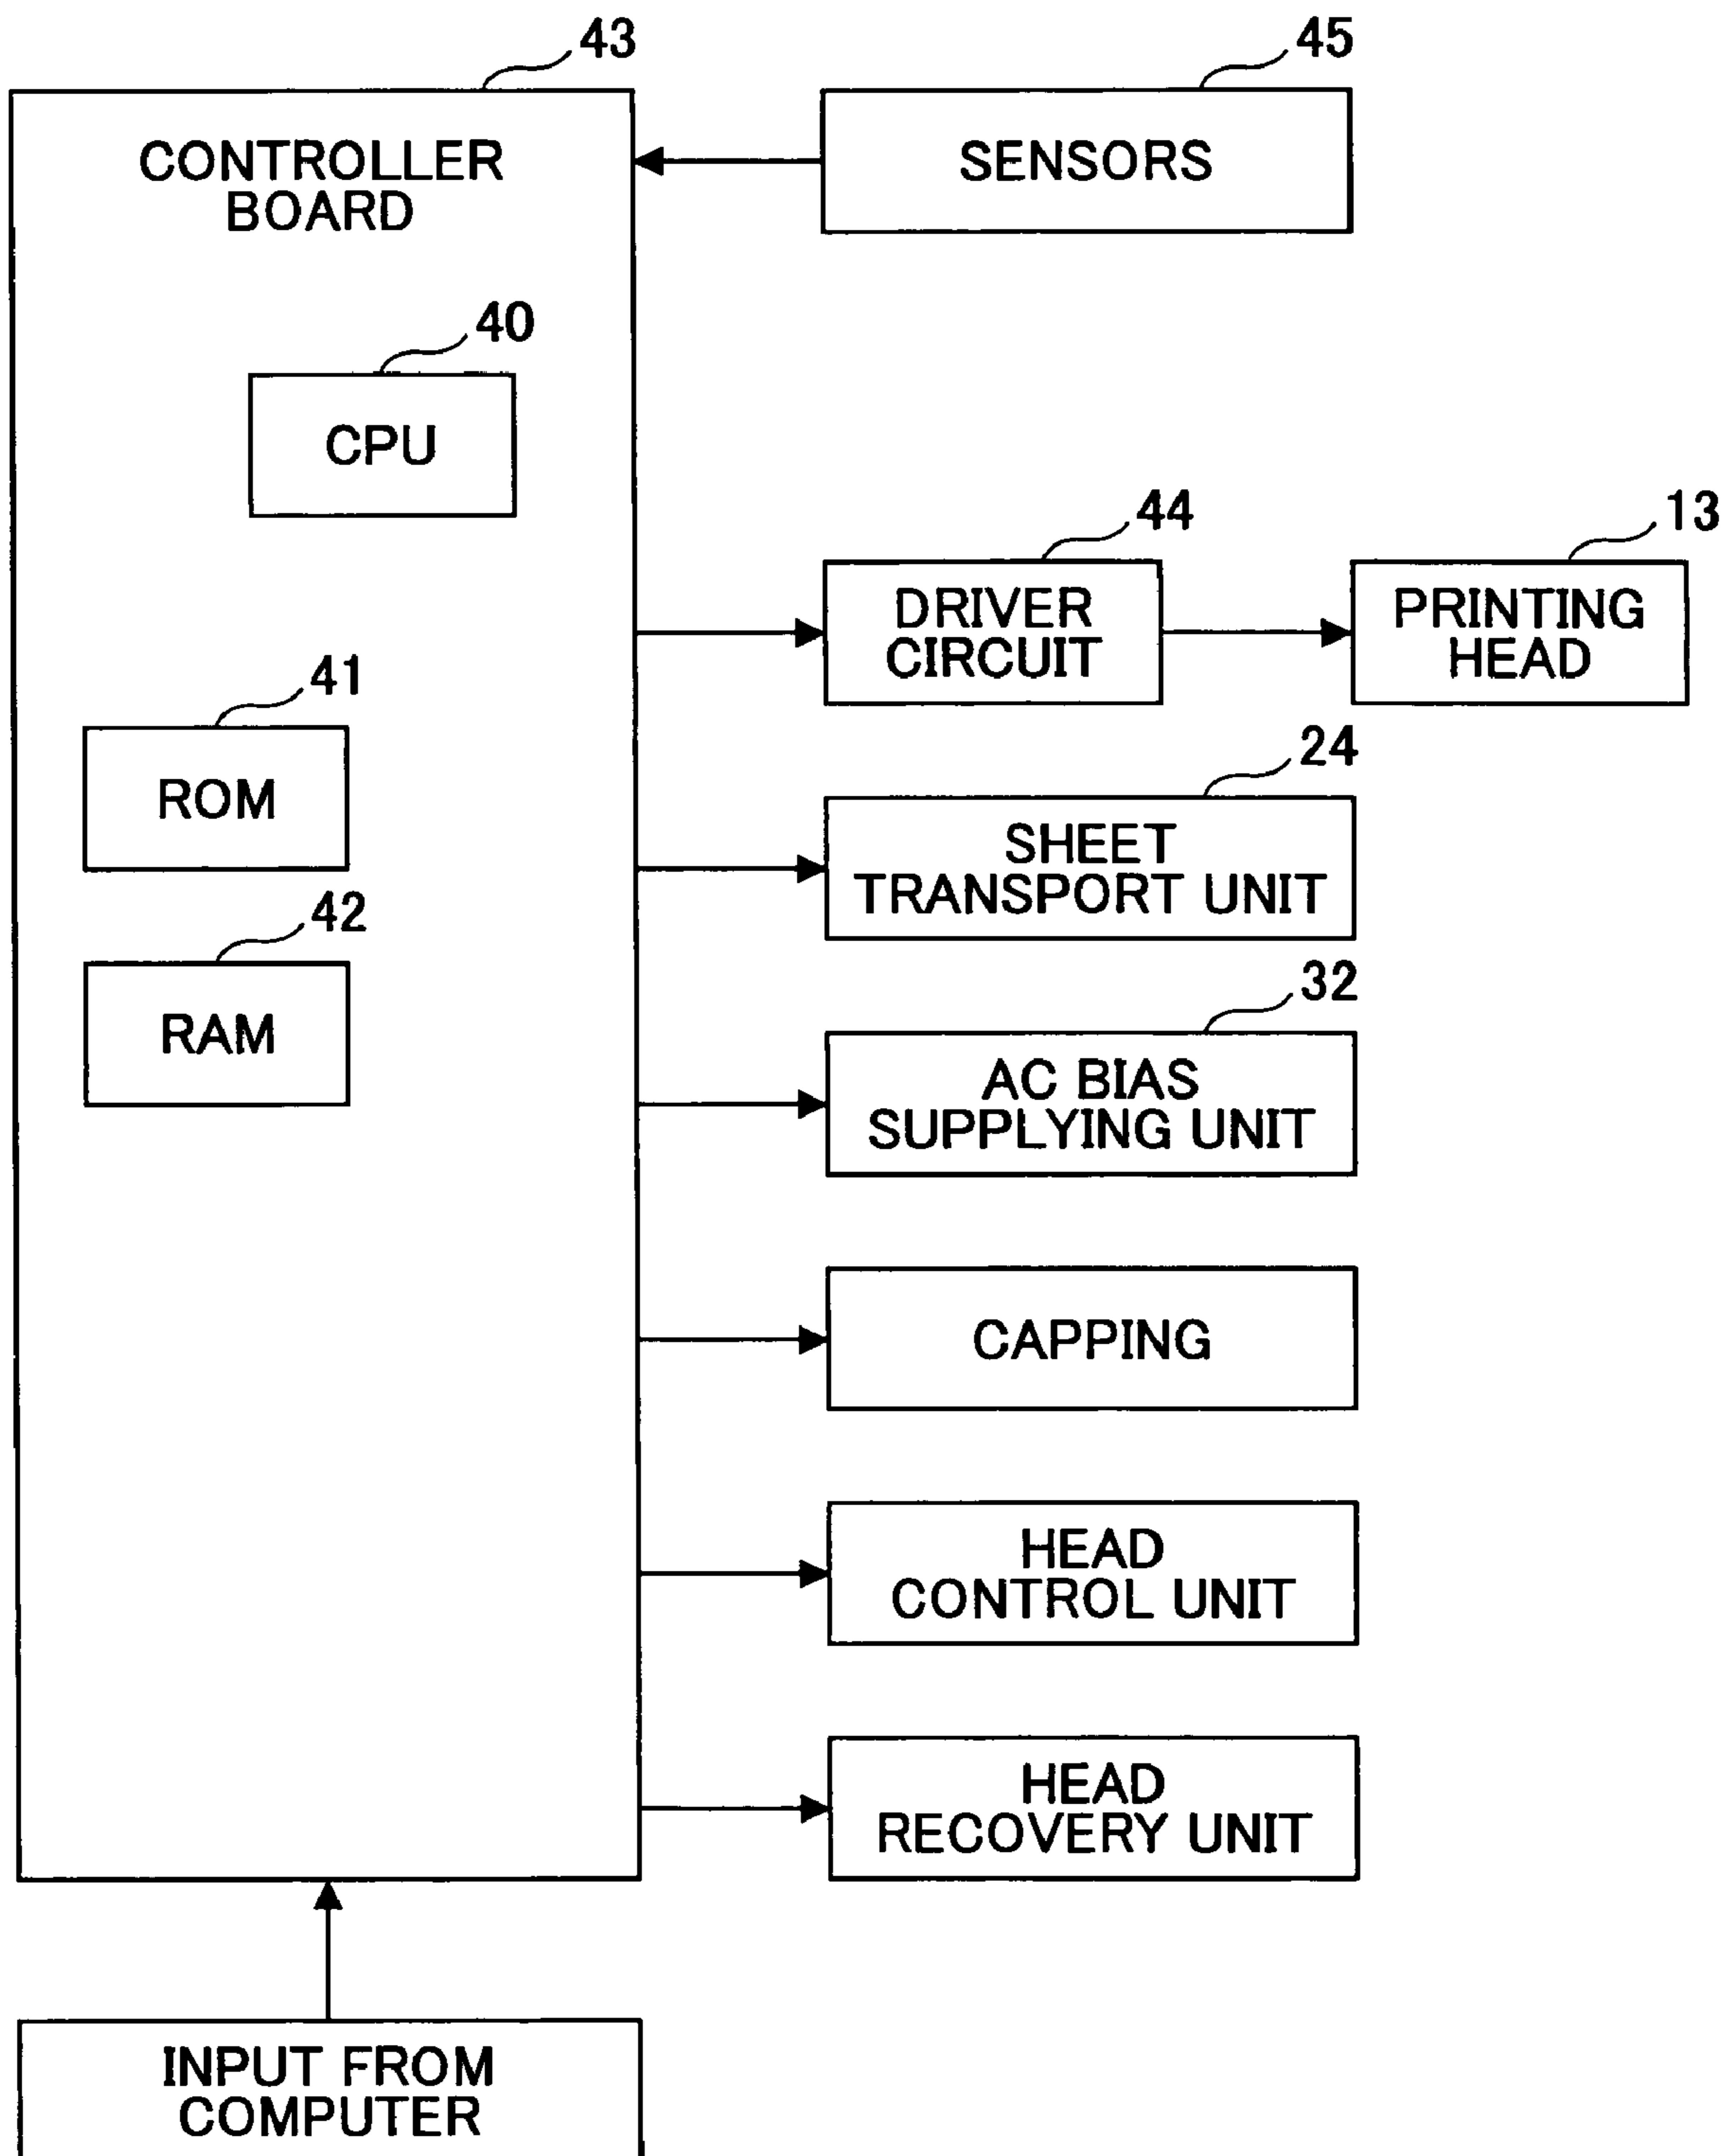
43
CONTROLLER BOARD
40
CPU
41
ROM
42
RAM
45
SENSORS
44
DRIVER CIRCUIT
13
PRINTING HEAD
24
SHEET TRANSPORT UNIT
32
AC BIAS SUPPLYING UNIT
CAPPING
HEAD CONTROL UNIT
HEAD RECOVERY UNIT
INPUT FROM COMPUTER